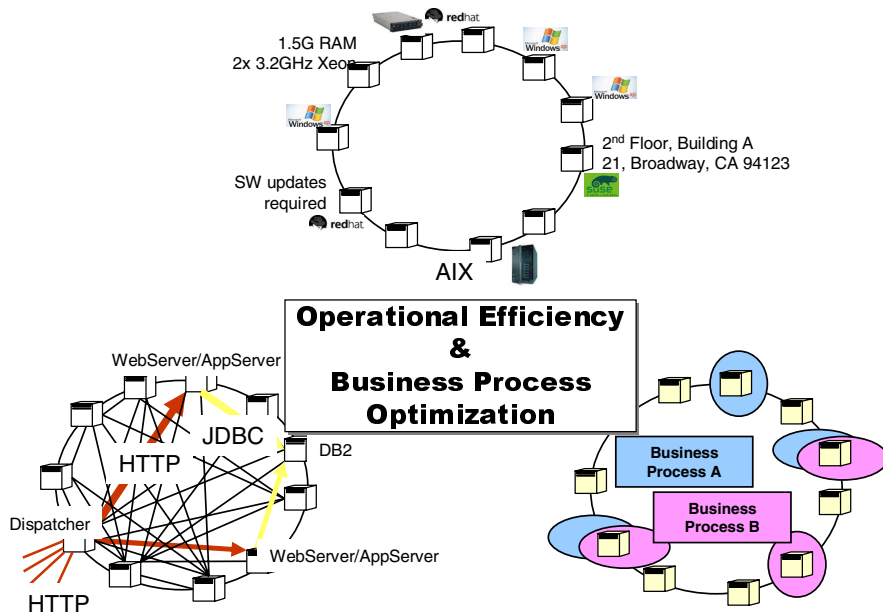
redhat

1.5G RAM
2x 3.2GHz Xeon

Windows

Windows

Windows

2$^{nd}$ Floor, Building A
21, Broadway, CA 94123

SuSE

SW updates required

redhat

AIX

Operational Efficiency
&
Business Process
Optimization

WebServer/AppServer

JDBC

HTTP

DB2

Dispatcher

WebServer/AppServer

HTTP

Business Process A

Business Process B